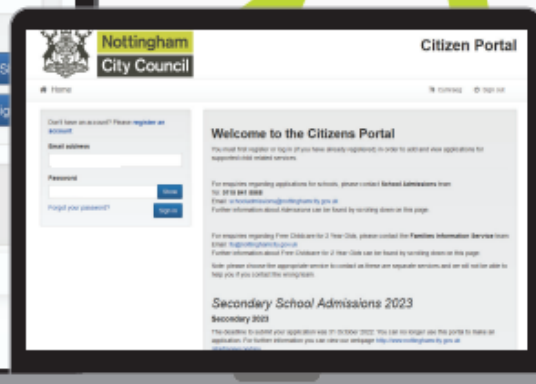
Nottingham City Council

Citizen Portal

Home

Contact Sign out

Don't have an account? Please register an account

Email address

Password

Show

Forgot your password?

Sign in

Welcome to the Citizens Portal

You must first register or log in (if you have already registered) in order to add and view applications for supported child related services.

For enquiries regarding applications for schools, please contact School Admissions team
Tel: 0115 841 5000
Email: schooladmissions@nottinghamcity.gov.uk
Further information about Admissions can be found by scrolling down on this page

For enquiries regarding Free Childcare for 2 Year Olds, please contact the Families Information Service team
Email: fis@nottinghamcity.gov.uk
Further information about Free Childcare for 2 Year Olds can be found by scrolling down on this page.

Note: please choose the appropriate service to contact as these are separate services and we will not be able to help you if you contact the wrong team.

Secondary School Admissions 2023

Secondary 2023

The deadline to submit your application was 31 October 2022. You can no longer use this portal to make an application. For further information you can view our webpage http://www.nottinghamcity.gov.uk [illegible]